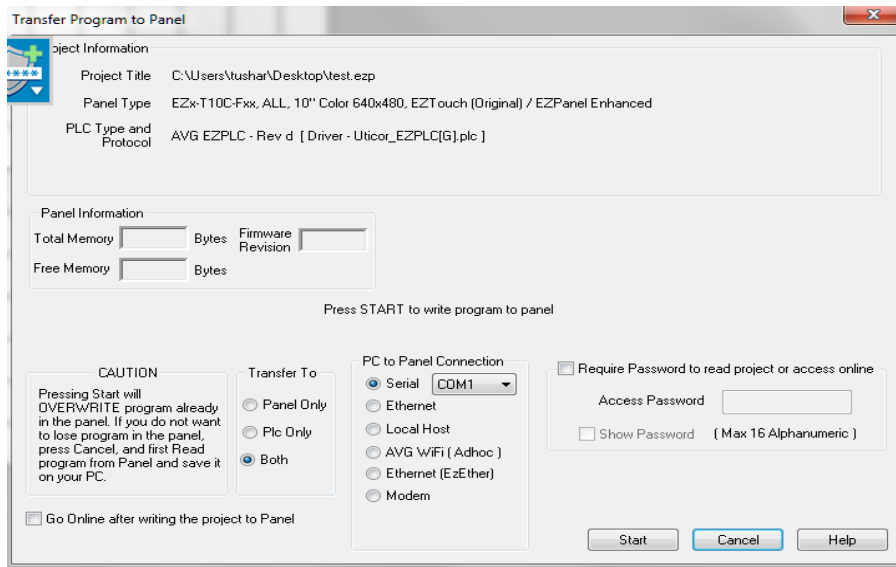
Transfer Program to Panel

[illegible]oject Information

Project Title C:\Users\tushar\Desktop\test.ezp

Panel Type EZx-T10C-Fxx, ALL, 10" Color 640x480, EZTouch (Original) / EZPanel Enhanced

PLC Type and Protocol AVG EZPLC - Rev d [ Driver - Uticor_EZPLC[G].plc ]

Panel Information

Total Memory Bytes

Firmware Revision

Free Memory Bytes

Press START to write program to panel

CAUTION

Pressing Start will OVERWRITE program already in the panel. If you do not want to lose program in the panel, press Cancel, and first Read program from Panel and save it on your PC.

Transfer To

Panel Only

Plc Only

Both

PC to Panel Connection

Serial COM1

Ethernet

Local Host

AVG WiFi ( Adhoc )

Ethernet (EzEther)

Modem

Require Password to read project or access online

Access Password

Show Password ( Max 16 Alphanumeric )

Go Online after writing the project to Panel

Start Cancel Help